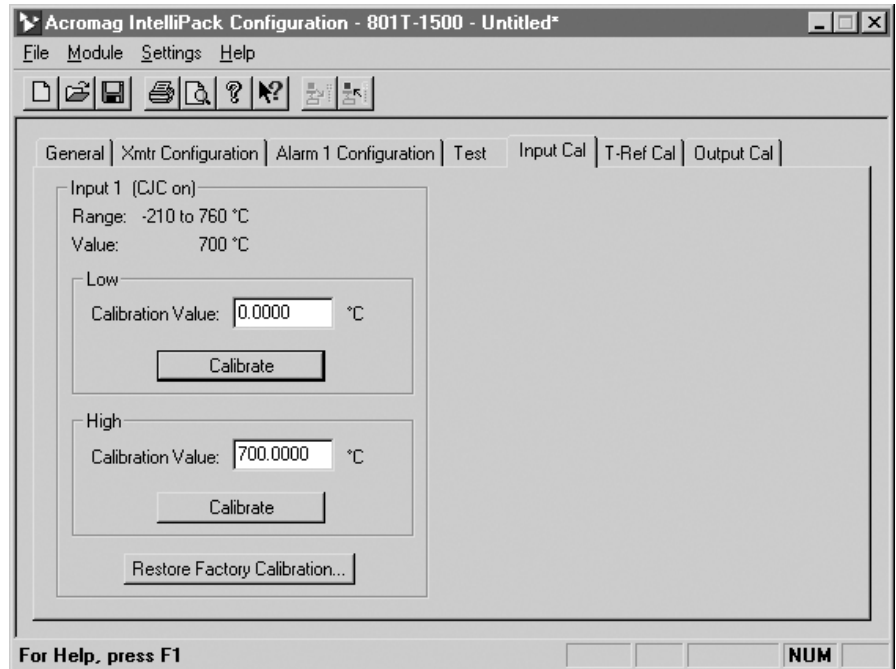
Acromag IntelliPack Configuration - 801T-1500 - Untitled*

File Module Settings Help

General | Xmtr Configuration | Alarm 1 Configuration | Test | Input Cal | T-Ref Cal | Output Cal

Input 1 (CJC on)
Range: -210 to 760 °C
Value: 700 °C

Low
Calibration Value: 0.0000 °C
Calibrate

High
Calibration Value: 700.0000 °C
Calibrate

Restore Factory Calibration...

For Help, press F1

NUM